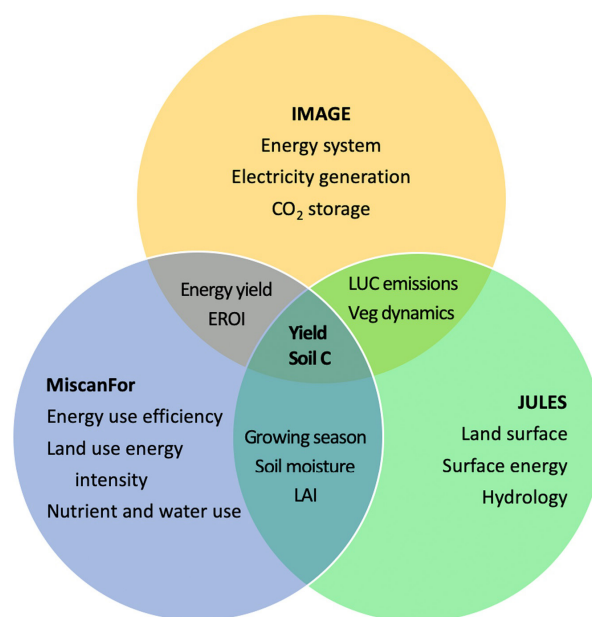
IMAGE
Energy system
Electricity generation
$CO_2$ storage

Energy yield
EROI

LUC emissions
Veg dynamics

Yield
Soil C

MiscanFor
Energy use efficiency
Land use energy intensity
Nutrient and water use

Growing season
Soil moisture
LAI

JULES
Land surface
Surface energy
Hydrology